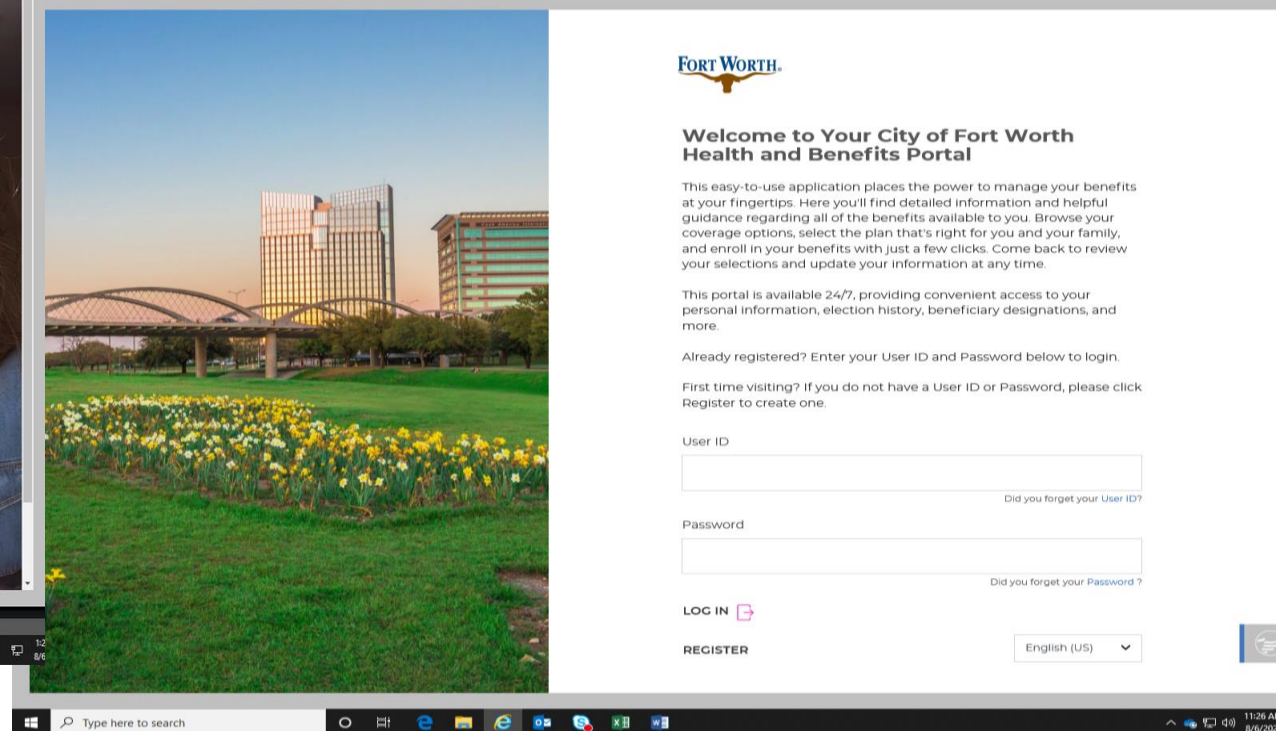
FORT WORTH.

Welcome to Your City of Fort Worth Health and Benefits Portal

This easy-to-use application places the power to manage your benefits at your fingertips. Here you'll find detailed information and helpful guidance regarding all of the benefits available to you. Browse your coverage options, select the plan that's right for you and your family, and enroll in your benefits with just a few clicks. Come back to review your selections and update your information at any time.

This portal is available 24/7, providing convenient access to your personal information, election history, beneficiary designations, and more.

Already registered? Enter your User ID and Password below to login.

First time visiting? If you do not have a User ID or Password, please click Register to create one.

User ID

Did you forget your User ID?

Password

Did you forget your Password ?

LOG IN

REGISTER

English (US)

Type here to search

11:26 A
8/6/20